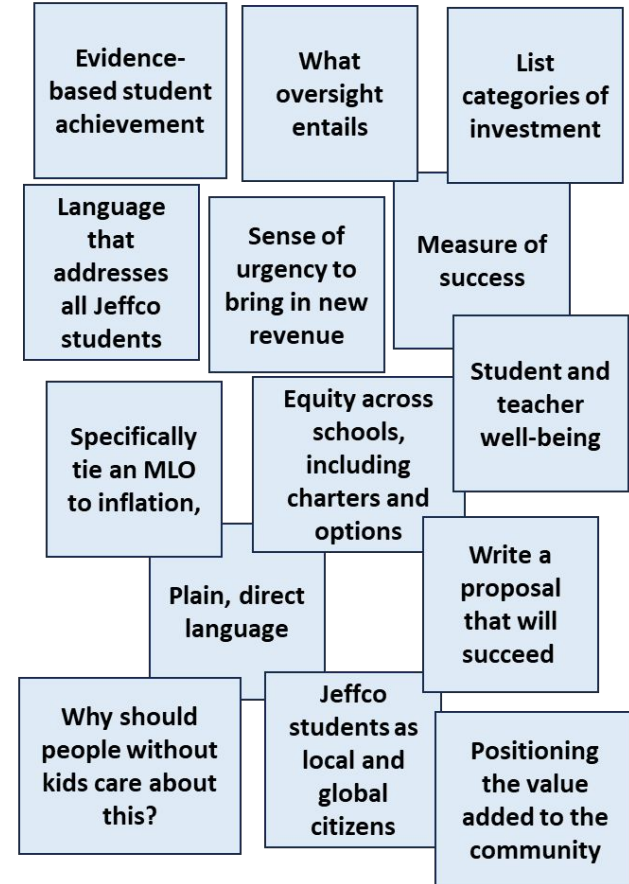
Evidence-based student achievement

What oversight entails

List categories of investment

Language that addresses all Jeffco students

Sense of urgency to bring in new revenue

Measure of success

Student and teacher well-being

Specifically tie an MLO to inflation,

Equity across schools, including charters and options

Plain, direct language

Write a proposal that will succeed

Why should people without kids care about this?

Jeffco students as local and global citizens

Positioning the value added to the community